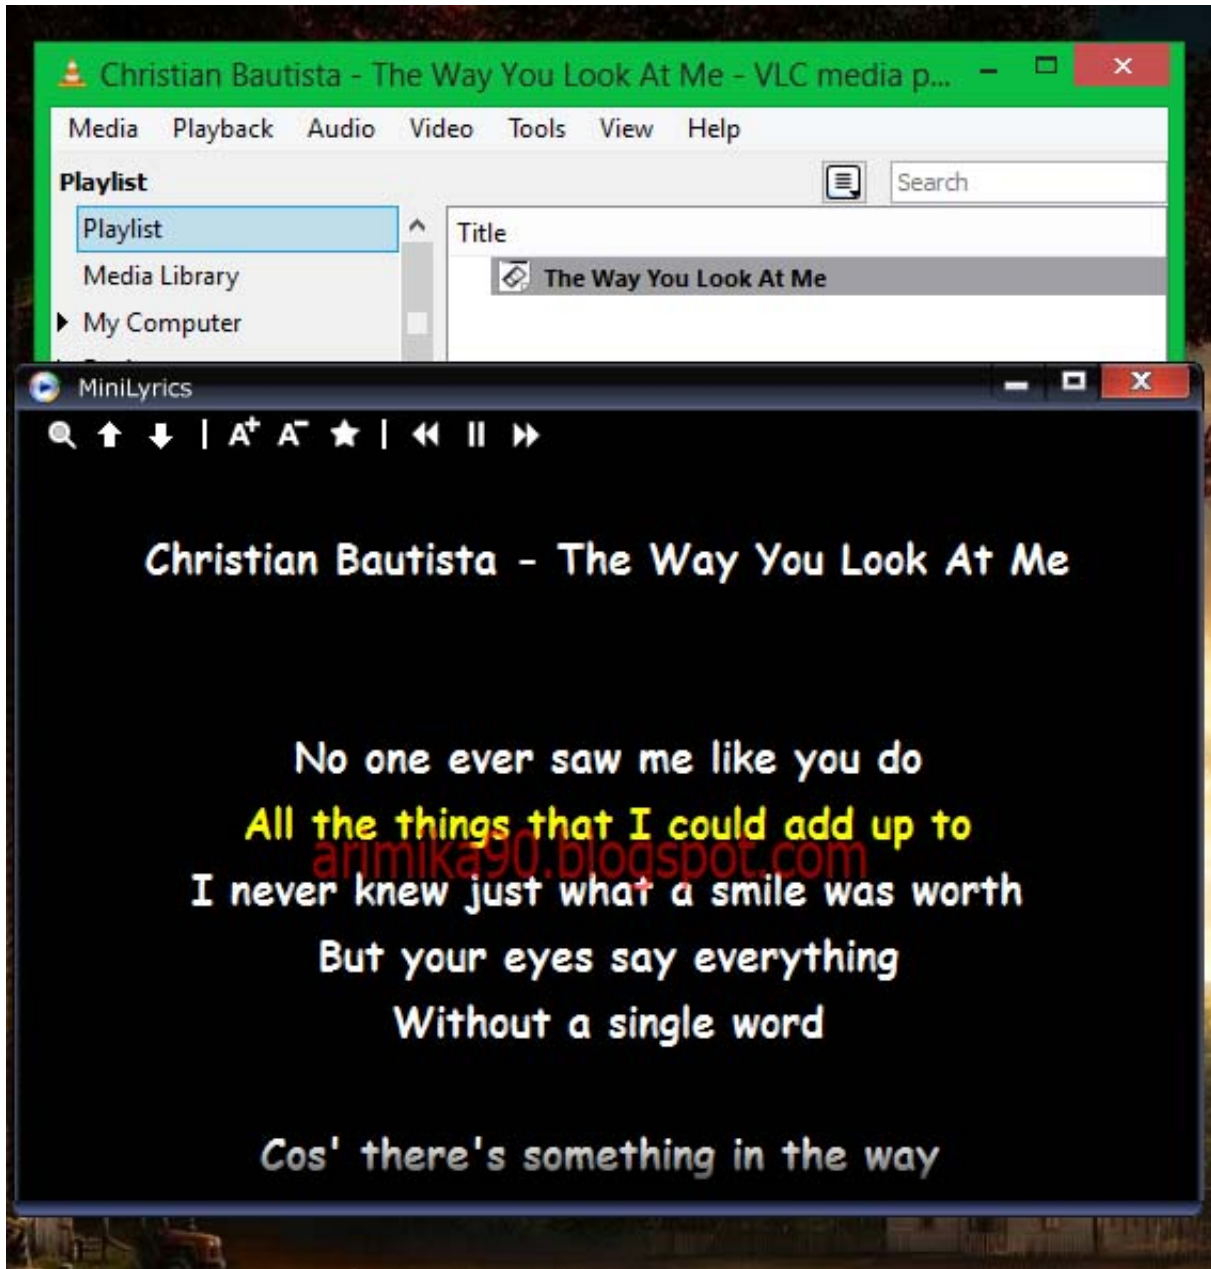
Christian Bautista - The Way You Look At Me - VLC media p...

Media Playback Audio Video Tools View Help

Playlist

Search

Playlist
Media Library
My Computer

Title
The Way You Look At Me

MiniLyrics

Christian Bautista - The Way You Look At Me

No one ever saw me like you do
All the things that I could add up to
arimika90.blogspot.com
I never knew just what a smile was worth
But your eyes say everything
Without a single word

Cos' there's something in the way